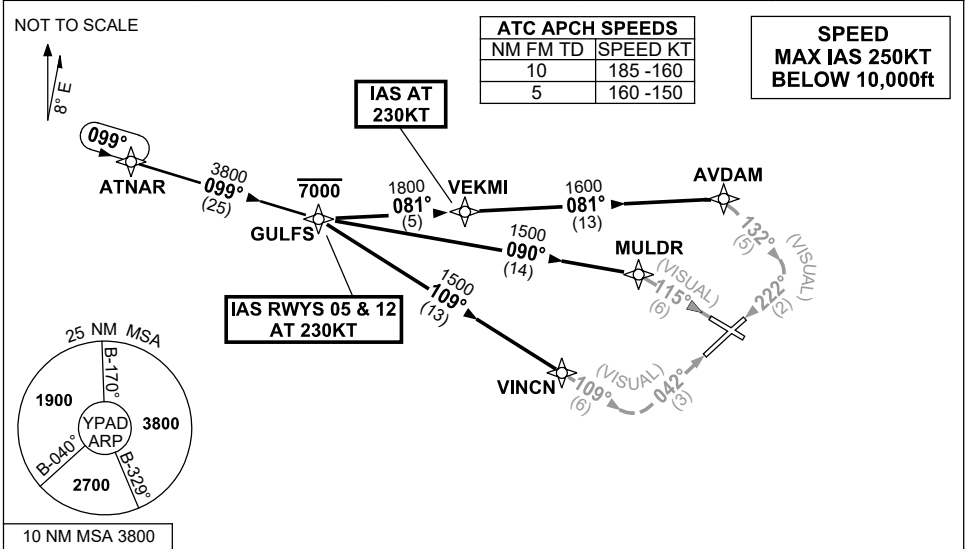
NOT TO SCALE

8° E

| ATC APCH SPEEDS | |
|---|---|
| NM FM TD | SPEED KT |
| 10 | 185 -160 |
| 5 | 160 -150 |

SPEED
MAX IAS 250KT
BELOW 10,000ft

IAS AT
230KT

099°

ATNAR

3800
099°
(25)

7000

GULFS

1800
081°
(5)

VEKMI

1600
081°
(13)

AVDAM

132°
(5)

(VISUAL)

1500
090°
(14)

MULDR

(VISUAL)
115°
(6)

222°
(2)

(VISUAL)

1500
109°
(13)

IAS RWYS 05 & 12
AT 230KT

VINCN

(VISUAL)
109°
(6)

042°
(3)

25 NM MSA

B-170°

1900

YPAD
ARP

3800

B-040°

B-329°

2700

10 NM MSA 3800